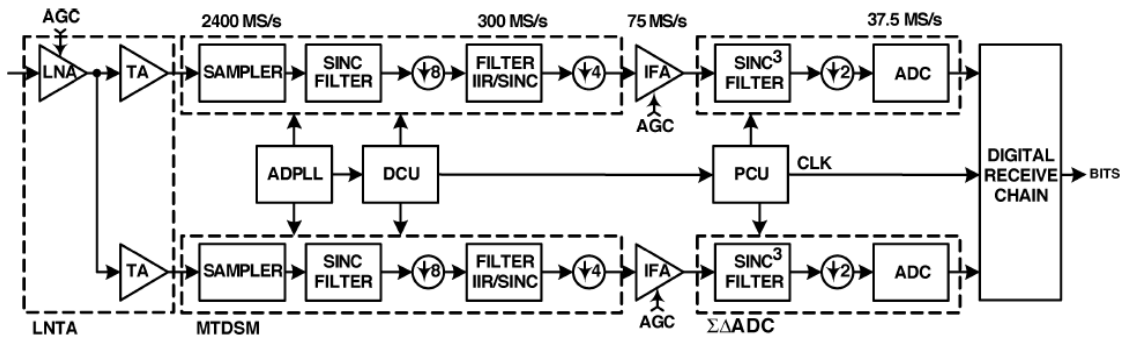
AGC
2400 MS/s
300 MS/s
75 MS/s
37.5 MS/s
LNA
TA
SAMPLER
SINC FILTER
8
FILTER IIR/SINC
4
IFA
AGC
SINC$^3$ FILTER
2
ADC
ADPLL
DCU
PCU
CLK
DIGITAL RECEIVE CHAIN
BITS
TA
SAMPLER
SINC FILTER
8
FILTER IIR/SINC
4
IFA
AGC
SINC$^3$ FILTER
2
ADC
LNTA
MTDSM
$\Sigma\Delta$ADC